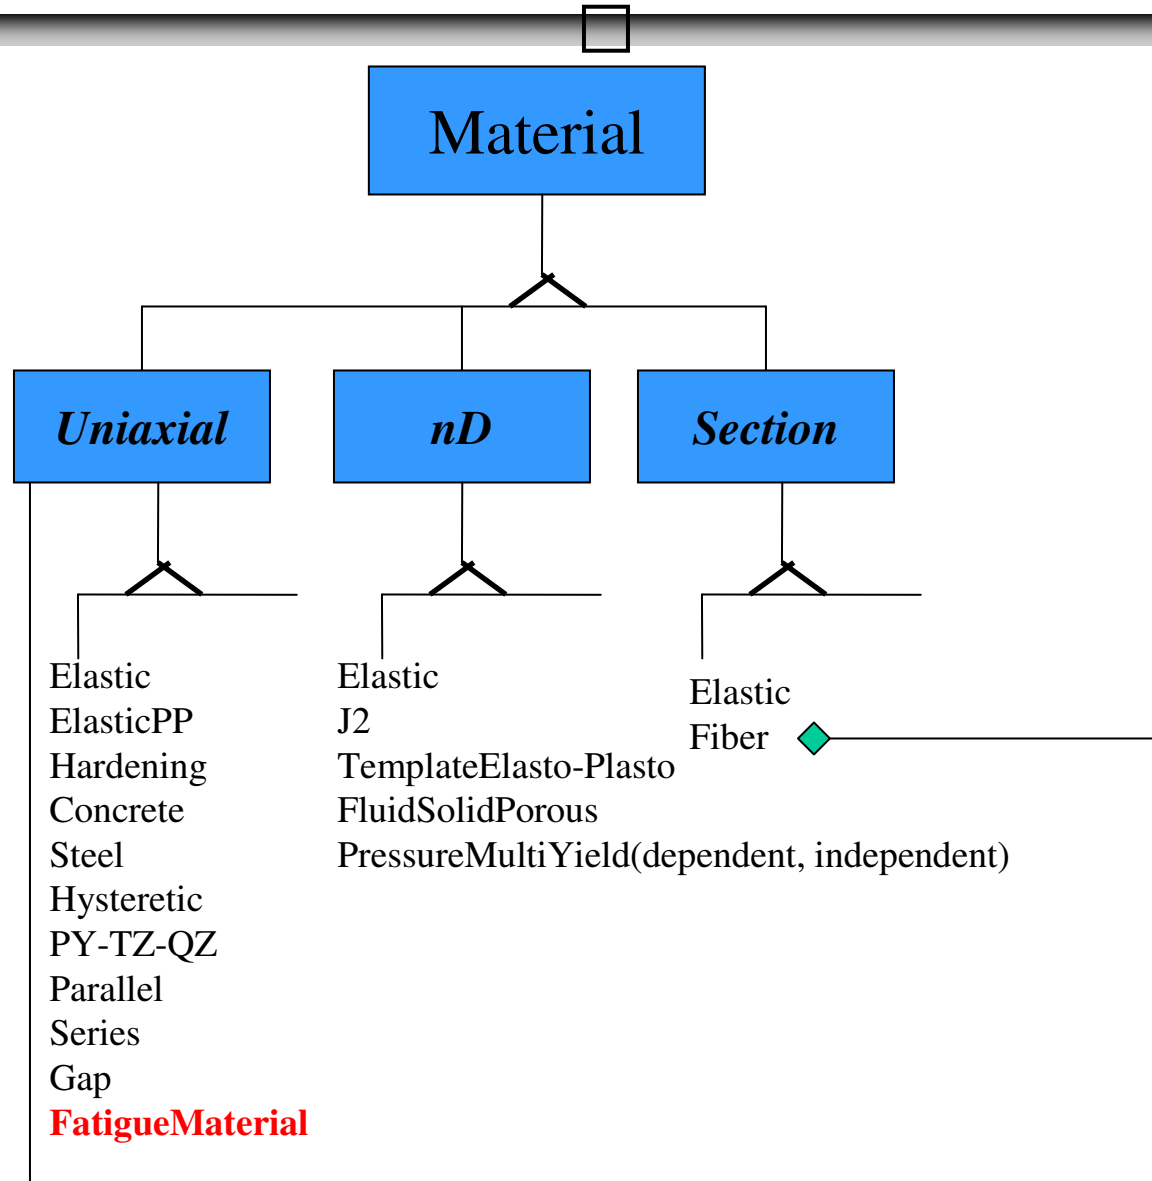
Material

Uniaxial

nD

Section

Elastic
ElasticPP
Hardening
Concrete
Steel
Hysteretic
PY-TZ-QZ
Parallel
Series
Gap
FatigueMaterial

Elastic
J2
TemplateElasto-Plasto
FluidSolidPorous
PressureMultiYield(dependent, independent)

Elastic
Fiber